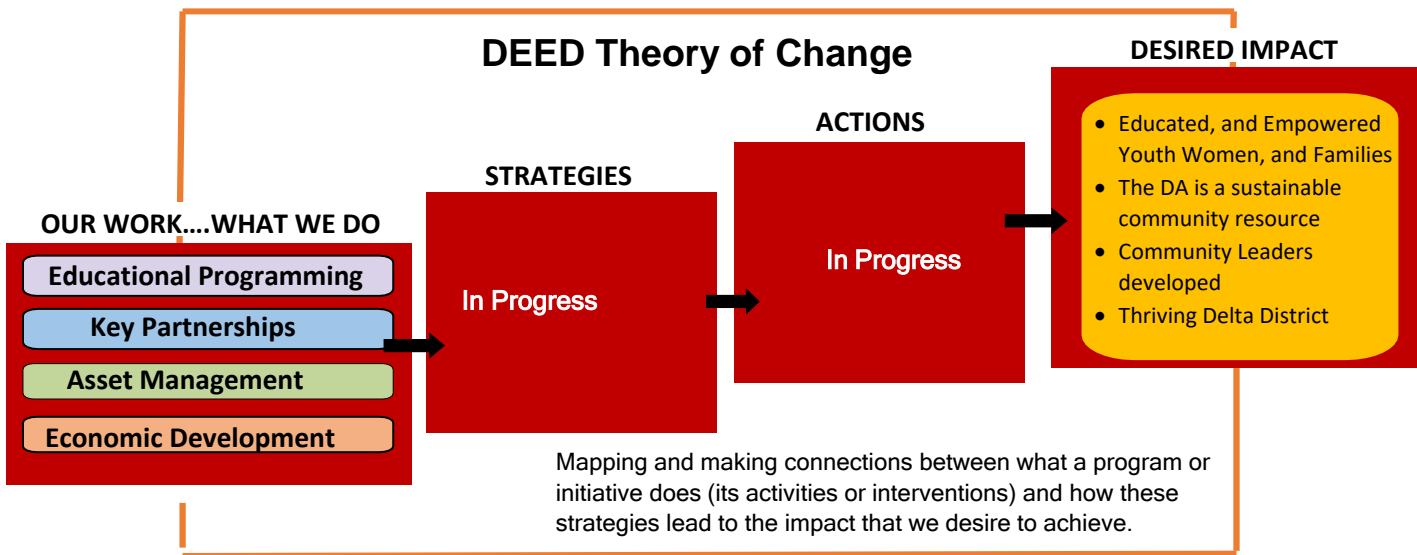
DEED Theory of Change

DESIRED IMPACT

ACTIONS

STRATEGIES

OUR WORK….WHAT WE DO

Educational Programming

Key Partnerships

Asset Management

Economic Development

In Progress

In Progress

- Educated, and Empowered Youth Women, and Families
- The DA is a sustainable community resource
- Community Leaders developed
- Thriving Delta District

Mapping and making connections between what a program or initiative does (its activities or interventions) and how these strategies lead to the impact that we desire to achieve.